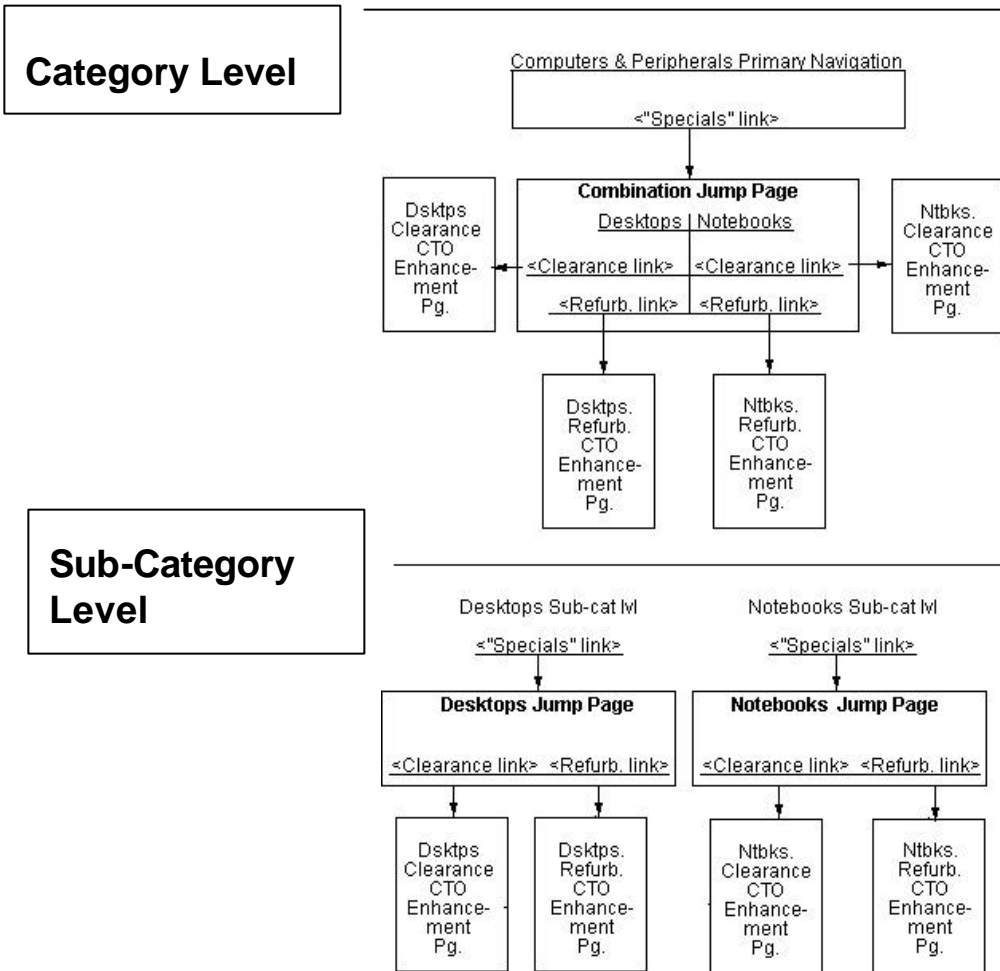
Category Level

Computers & Peripherals Primary Navigation

<"Specials" link>

Dsktps Clearance CTO Enhancement Pg.

Combination Jump Page

Desktops | Notebooks

<Clearance link> <Clearance link>

<Refurb. link> <Refurb. link>

Ntbks. Clearance CTO Enhancement Pg.

Dsktps. Refurb. CTO Enhancement Pg.

Ntbks. Refurb. CTO Enhancement Pg.

Sub-Category Level

Desktops Sub-cat lvl

<"Specials" link>

Desktops Jump Page

<Clearance link> <Refurb. link>

Notebooks Sub-cat lvl

<"Specials" link>

Notebooks Jump Page

<Clearance link> <Refurb. link>

Dsktps Clearance CTO Enhancement Pg.

Dsktps. Refurb. CTO Enhancement Pg.

Ntbks. Clearance CTO Enhancement Pg.

Ntbks. Refurb. CTO Enhancement Pg.